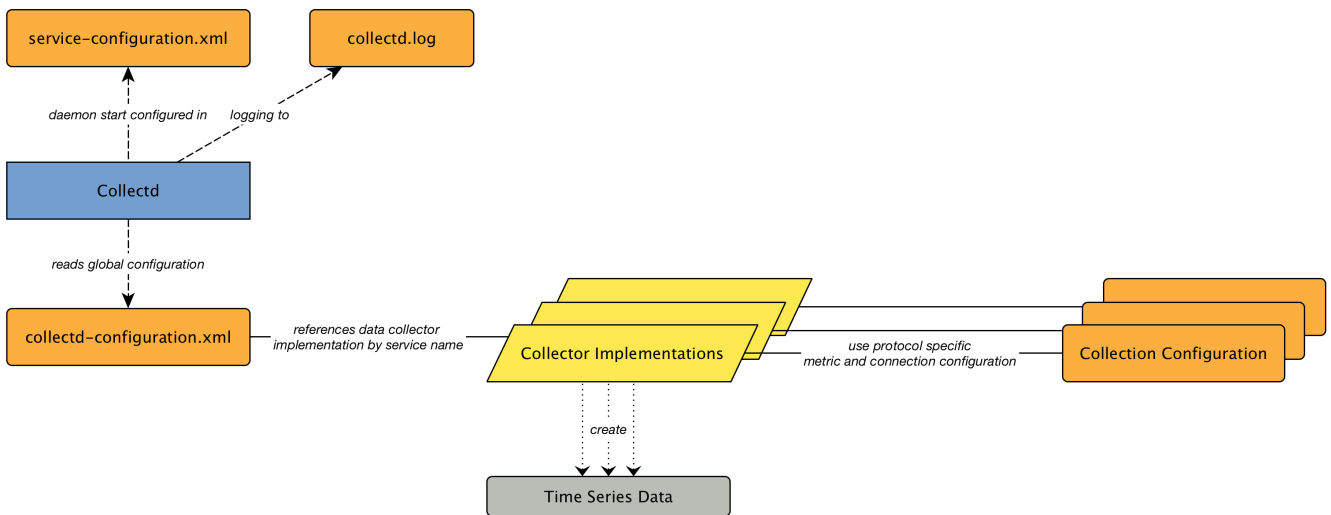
service-configuration.xml

collectd.log

daemon start configured in

logging to

Collectd

reads global configuration

collectd-configuration.xml

references data collector implementation by service name

Collector Implementations

use protocol specific metric and connection configuration

Collection Configuration

create

Time Series Data